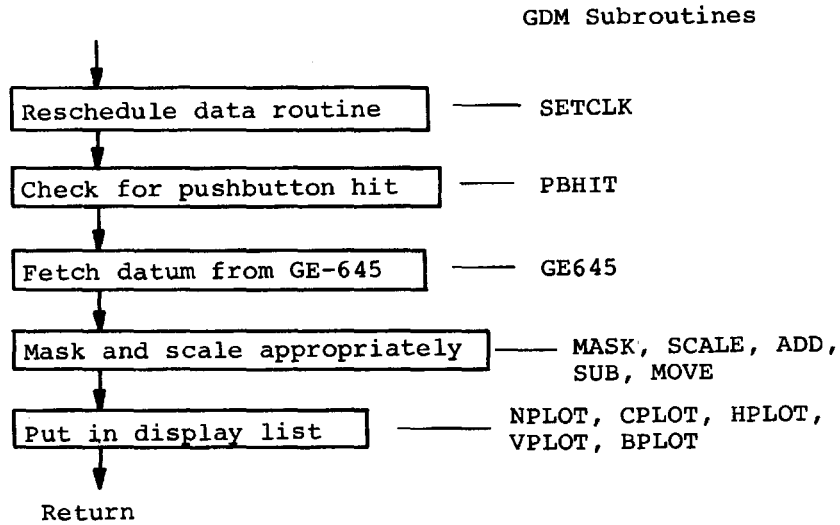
GDM Subroutines

Reschedule data routine — SETCLK

Check for pushbutton hit — PBHIT

Fetch datum from GE-645 — GE645

Mask and scale appropriately — MASK, SCALE, ADD, SUB, MOVE

Put in display list — NPLOT, CPLOT, HPLOT, VPLOT, BPLOT

Return